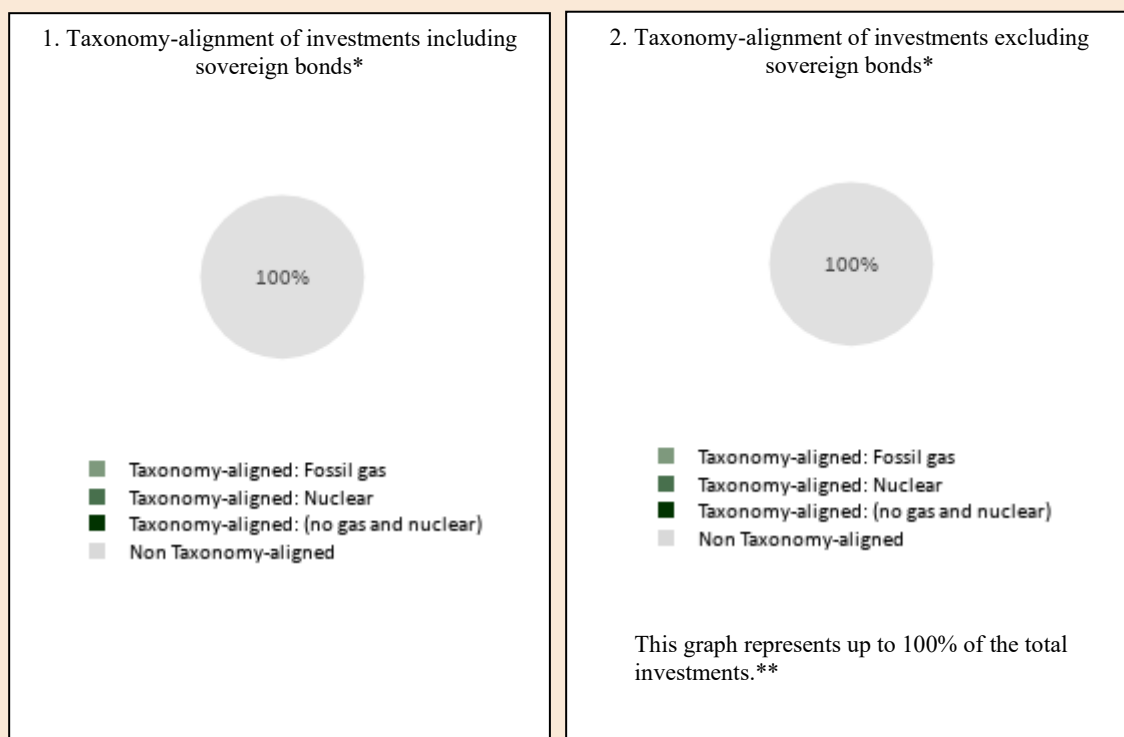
1. Taxonomy-alignment of investments including sovereign bonds*

100%

Taxonomy-aligned: Fossil gas
Taxonomy-aligned: Nuclear
Taxonomy-aligned: (no gas and nuclear)
Non Taxonomy-aligned

2. Taxonomy-alignment of investments excluding sovereign bonds*

100%

Taxonomy-aligned: Fossil gas
Taxonomy-aligned: Nuclear
Taxonomy-aligned: (no gas and nuclear)
Non Taxonomy-aligned

This graph represents up to 100% of the total investments.**